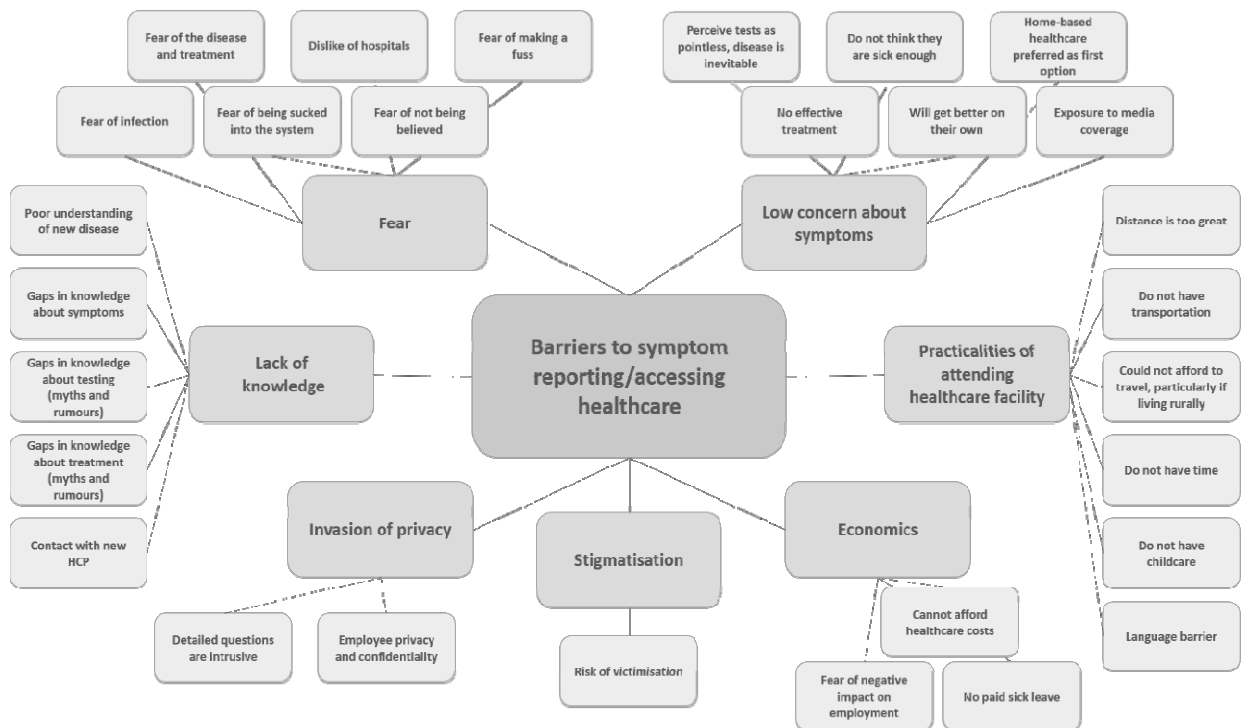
Fear of the disease and treatment

Dislike of hospitals

Fear of making a fuss

Fear of infection

Fear of being sucked into the system

Fear of not being believed

Fear

Perceive tests as pointless, disease is inevitable

Do not think they are sick enough

Home-based healthcare preferred as first option

No effective treatment

Will get better on their own

Exposure to media coverage

Low concern about symptoms

Poor understanding of new disease

Gaps in knowledge about symptoms

Gaps in knowledge about testing (myths and rumours)

Gaps in knowledge about treatment (myths and rumours)

Contact with new HCP

Lack of knowledge

Barriers to symptom reporting/accessing healthcare

Distance is too great

Do not have transportation

Could not afford to travel, particularly if living rurally

Do not have time

Do not have childcare

Language barrier

Practicalities of attending healthcare facility

Invasion of privacy

Detailed questions are intrusive

Employee privacy and confidentiality

Stigmatisation

Risk of victimisation

Economics

Cannot afford healthcare costs

Fear of negative impact on employment

No paid sick leave